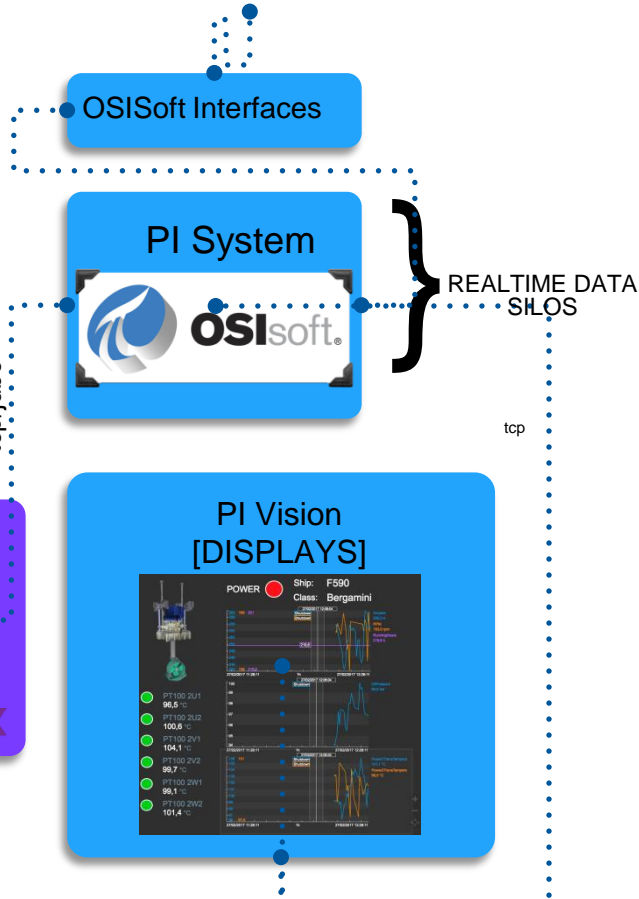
OSISoft Interfaces

PI System

OSIsoft.

REALTIME DATA SILOS

tcp

PI Vision [DISPLAYS]

POWER

Ship: F590

Class: Bergamini

PT100 2U1
96,5 °C

PT100 2U2
100,6 °C

PT100 2V1
104,1 °C

PT100 2V2
99,7 °C

PT100 2W1
99,1 °C

PT100 2W2
101,4 °C